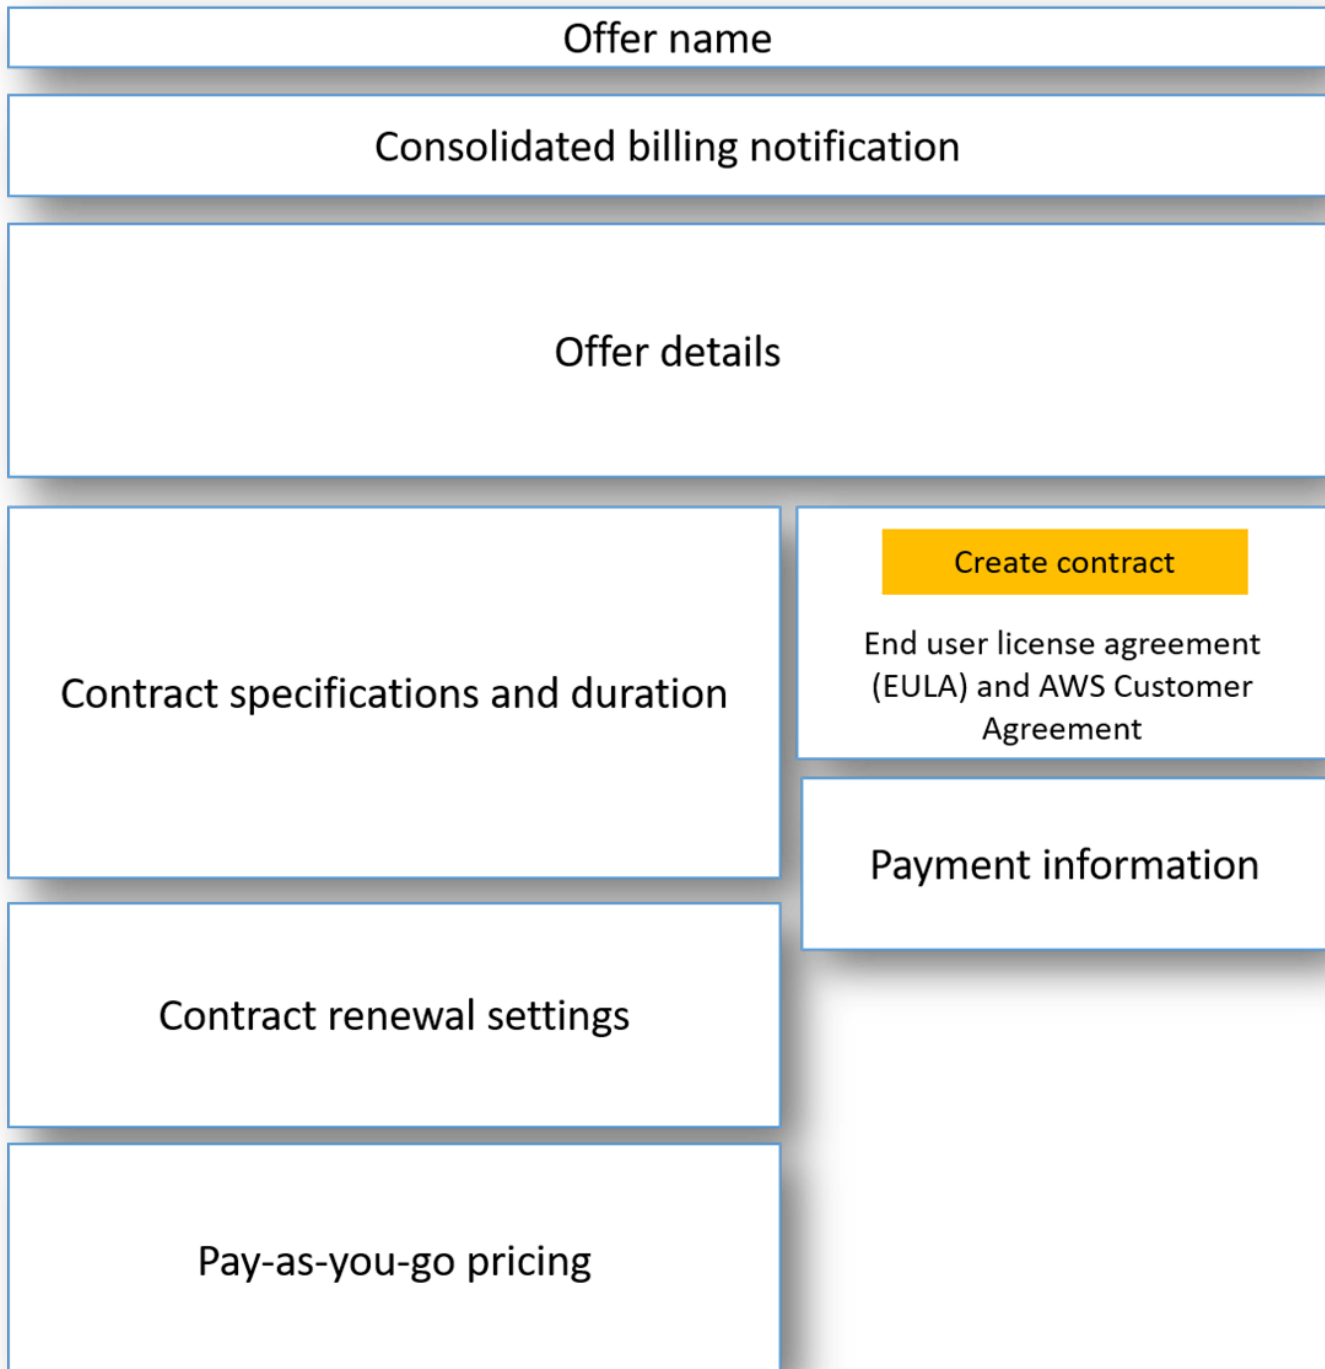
Offer name

Consolidated billing notification

Offer details

Contract specifications and duration

Create contract

End user license agreement (EULA) and AWS Customer Agreement

Payment information

Contract renewal settings

Pay-as-you-go pricing